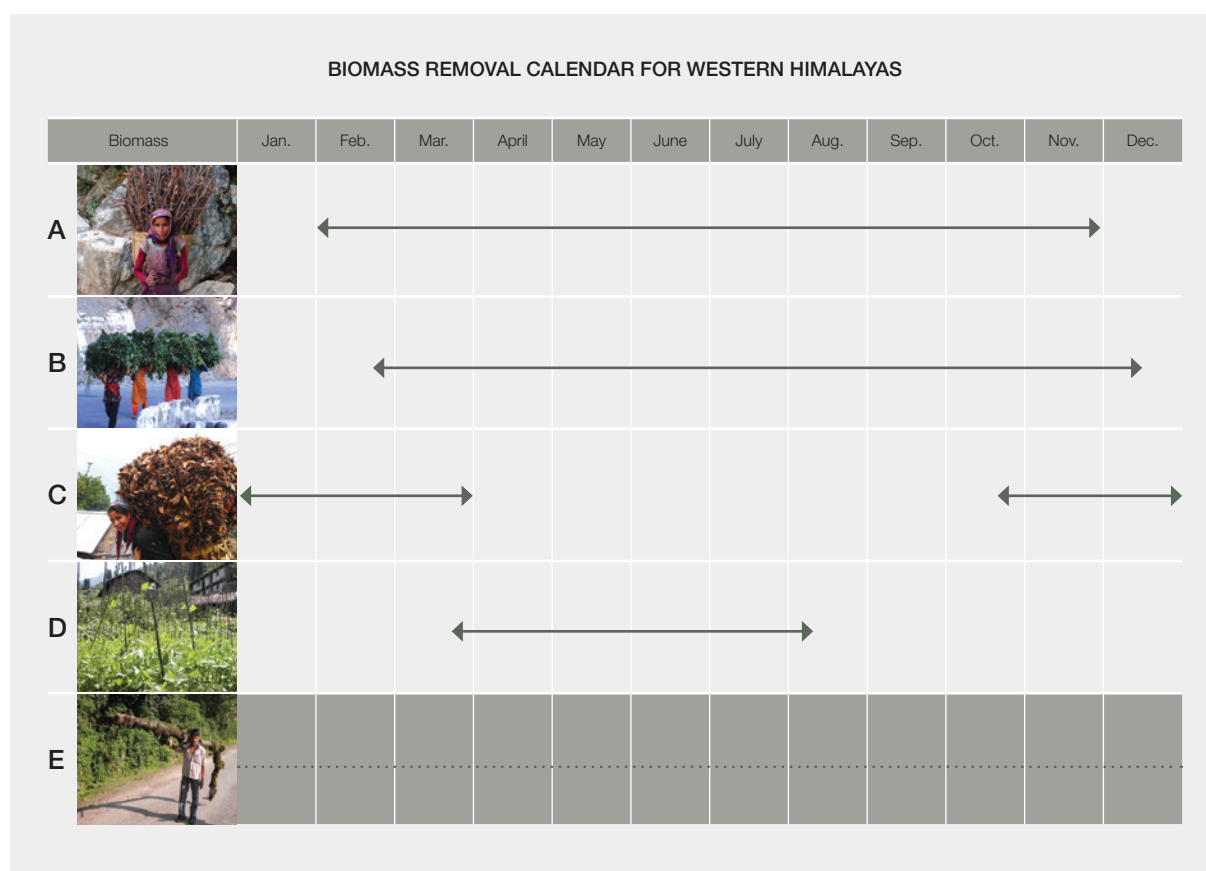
BIOMASS REMOVAL CALENDAR FOR WESTERN HIMALAYAS

| Biomass | Jan. | Feb. | Mar. | April | May | June | July | Aug. | Sep. | Oct. | Nov. | Dec. |
|---|---|---|---|---|---|---|---|---|---|---|---|---|
| A | | | | | | | | | | | | |
| B | | | | | | | | | | | | |
| C | | | | | | | | | | | | |
| D | | | | | | | | | | | | |
| E | | | | | | | | | | | | |